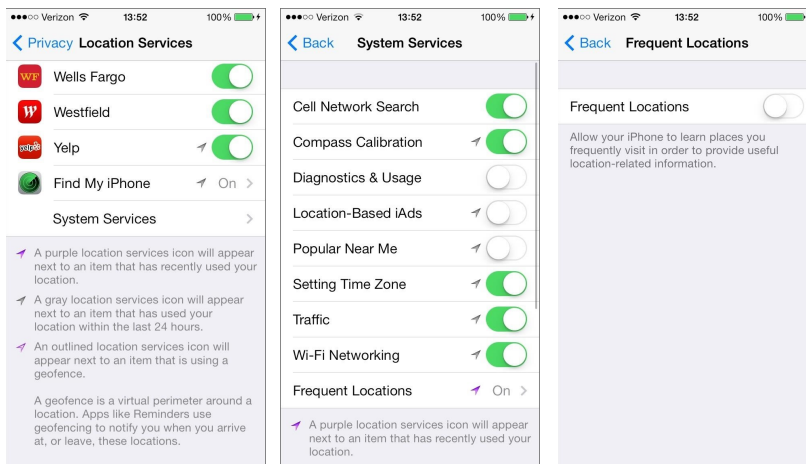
●●●○○ Verizon 13:52 100%

Privacy Location Services

WF Wells Fargo

W Westfield

yelp Yelp

Find My iPhone On

System Services

A purple location services icon will appear next to an item that has recently used your location.

A gray location services icon will appear next to an item that has used your location within the last 24 hours.

An outlined location services icon will appear next to an item that is using a geofence.

A geofence is a virtual perimeter around a location. Apps like Reminders use geofencing to notify you when you arrive at, or leave, these locations.

●●●○○ Verizon 13:52 100%

Back System Services

Cell Network Search

Compass Calibration

Diagnostics & Usage

Location-Based iAds

Popular Near Me

Setting Time Zone

Traffic

Wi-Fi Networking

Frequent Locations On

A purple location services icon will appear next to an item that has recently used your location.

●●●○○ Verizon 13:52 100%

Back Frequent Locations

Frequent Locations

Allow your iPhone to learn places you frequently visit in order to provide useful location-related information.